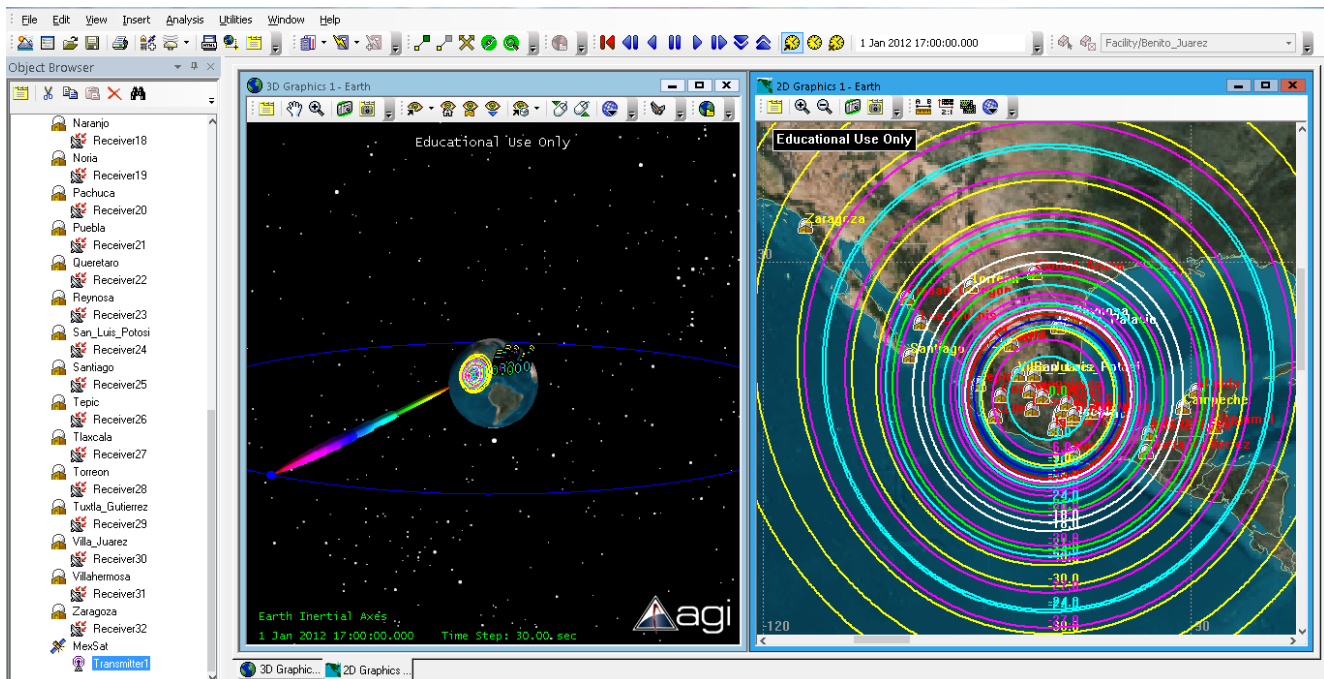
File Edit View Insert Analysis Utilities Window Help

1 Jan 2012 17:00:00.000

Facility/Benito_Juarez

Object Browser

Naranjo
Receiver18
Noria
Receiver19
Pachuca
Receiver20
Puebla
Receiver21
Queretaro
Receiver22
Reynosa
Receiver23
San_Luis_Potosi
Receiver24
Santiago
Receiver25
Tepic
Receiver26
Tlaxcala
Receiver27
Torreon
Receiver28
Tuxtla_Gutierrez
Receiver29
Villa_Juarez
Receiver30
Villahermosa
Receiver31
Zaragoza
Receiver32
MexSat
Transmitter1

3D Graphics 1 - Earth

Educational Use Only

Earth Inertial Axes
1 Jan 2012 17:00:00.000 Time Step: 30.00 sec

agi

2D Graphics 1 - Earth

Educational Use Only

Zaragoza
Torreon
Santiago
San_Luis_Potosi
Campeche
30
-120
-90
-24.0
-18.0
-30.0
-30.0
-24.0
-30.0

3D Graphic...
2D Graphics ...